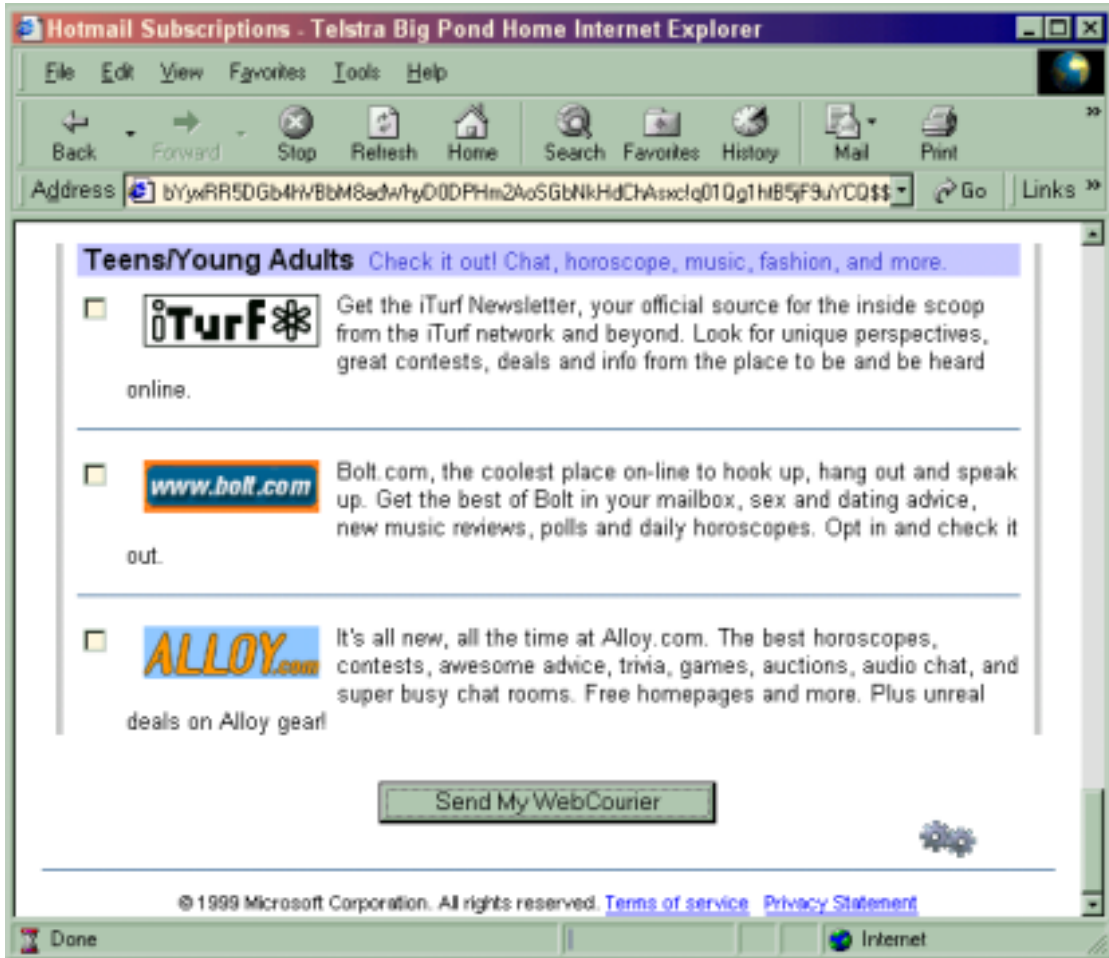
Hotmail Subscriptions - Telstra Big Pond Home Internet Explorer

File Edit View Favorites Tools Help

Back Forward Stop Refresh Home Search Favorites History Mail Print

Address bYywRR5DGb4hVBbM8adwhyD0DPHm2AoSGbNkHdChAsxcfq01Qg1htB5jF9uYCQ$$ Go Links

Teens/Young Adults Check it out! Chat, horoscope, music, fashion, and more.

iTurF Get the iTurf Newsletter, your official source for the inside scoop from the iTurf network and beyond. Look for unique perspectives, great contests, deals and info from the place to be and be heard online.

www.bolt.com Bolt.com, the coolest place on-line to hook up, hang out and speak up. Get the best of Bolt in your mailbox, sex and dating advice, new music reviews, polls and daily horoscopes. Opt in and check it out.

ALLOY.com It's all new, all the time at Alloy.com. The best horoscopes, contests, awesome advice, trivia, games, auctions, audio chat, and super busy chat rooms. Free homepages and more. Plus unreal deals on Alloy gear!

Send My WebCourier

© 1999 Microsoft Corporation. All rights reserved. Terms of service Privacy Statement

Done Internet